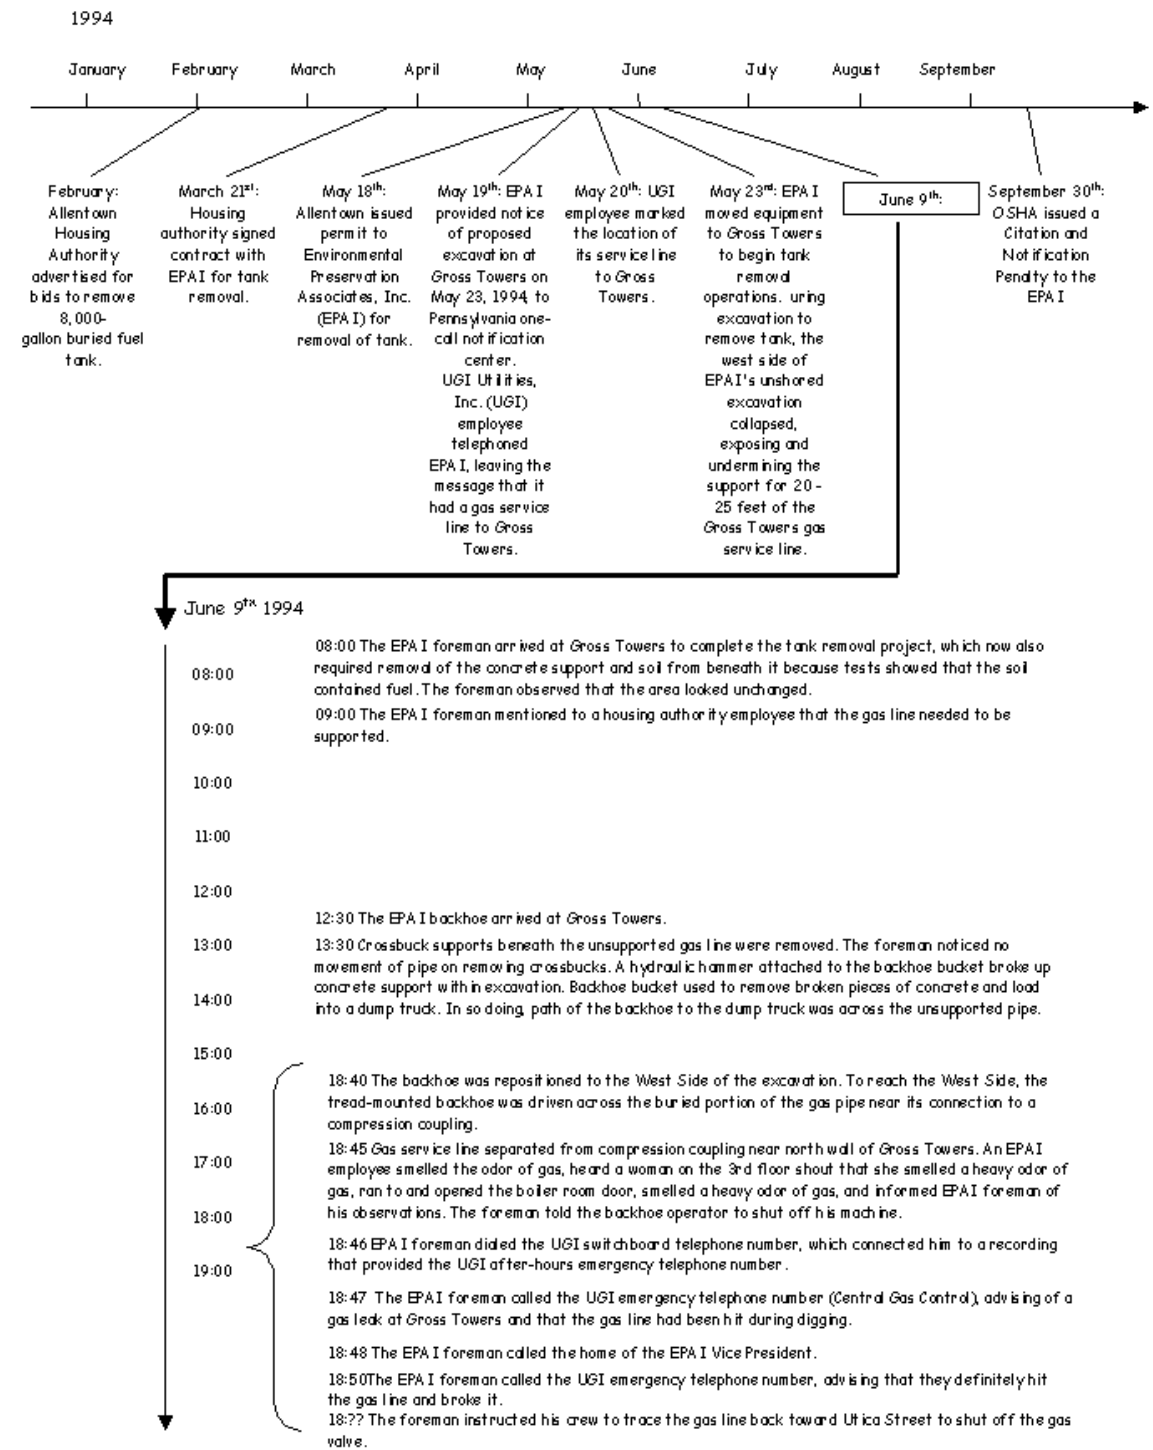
1994

January February March April May June July August September

February: Allentown Housing Authority advertised for bids to remove 8,000-gallon buried fuel tank.

March 21$^{st}$: Housing authority signed contract with EPAI for tank removal.

May 18$^{th}$: Allentown issued permit to Environmental Preservation Associates, Inc. (EPAI) for removal of tank.

May 19$^{th}$: EPAI provided notice of proposed excavation at Gross Towers on May 23, 1994, to Pennsylvania one-call notification center. UGI Utilities, Inc. (UGI) employee telephoned EPAI, leaving the message that it had a gas service line to Gross Towers.

May 20$^{th}$: UGI employee marked the location of its service line to Gross Towers.

May 23$^{rd}$: EPAI moved equipment to Gross Towers to begin tank removal operations. uring excavation to remove tank, the west side of EPAI's unshored excavation collapsed, exposing and undermining the support for 20 - 25 feet of the Gross Towers gas service line.

June 9$^{th}$:

September 30$^{th}$: OSHA issued a Citation and Notification Penalty to the EPAI

June 9$^{th}$ 1994

08:00
09:00
10:00
11:00
12:00
13:00
14:00
15:00
16:00
17:00
18:00
19:00

08:00 The EPAI foreman arrived at Gross Towers to complete the tank removal project, which now also required removal of the concrete support and soil from beneath it because tests showed that the soil contained fuel. The foreman observed that the area looked unchanged.

09:00 The EPAI foreman mentioned to a housing authority employee that the gas line needed to be supported.

12:30 The EPAI backhoe arrived at Gross Towers.

13:30 Crossbuck supports beneath the unsupported gas line were removed. The foreman noticed no movement of pipe on removing crossbucks. A hydraulic hammer attached to the backhoe bucket broke up concrete support within excavation. Backhoe bucket used to remove broken pieces of concrete and load into a dump truck. In so doing, path of the backhoe to the dump truck was across the unsupported pipe.

18:40 The backhoe was repositioned to the West Side of the excavation. To reach the West Side, the tread-mounted backhoe was driven across the buried portion of the gas pipe near its connection to a compression coupling.

18:45 Gas service line separated from compression coupling near north wall of Gross Towers. An EPAI employee smelled the odor of gas, heard a woman on the 3rd floor shout that she smelled a heavy odor of gas, ran to and opened the boiler room door, smelled a heavy odor of gas, and informed EPAI foreman of his observations. The foreman told the backhoe operator to shut off his machine.

18:46 EPAI foreman dialed the UGI switchboard telephone number, which connected him to a recording that provided the UGI after-hours emergency telephone number.

18:47 The EPAI foreman called the UGI emergency telephone number (Central Gas Control), advising of a gas leak at Gross Towers and that the gas line had been hit during digging.

18:48 The EPAI foreman called the home of the EPAI Vice President.

18:50The EPAI foreman called the UGI emergency telephone number, advising that they definitely hit the gas line and broke it.
18:?? The foreman instructed his crew to trace the gas line back toward Utica Street to shut off the gas valve.